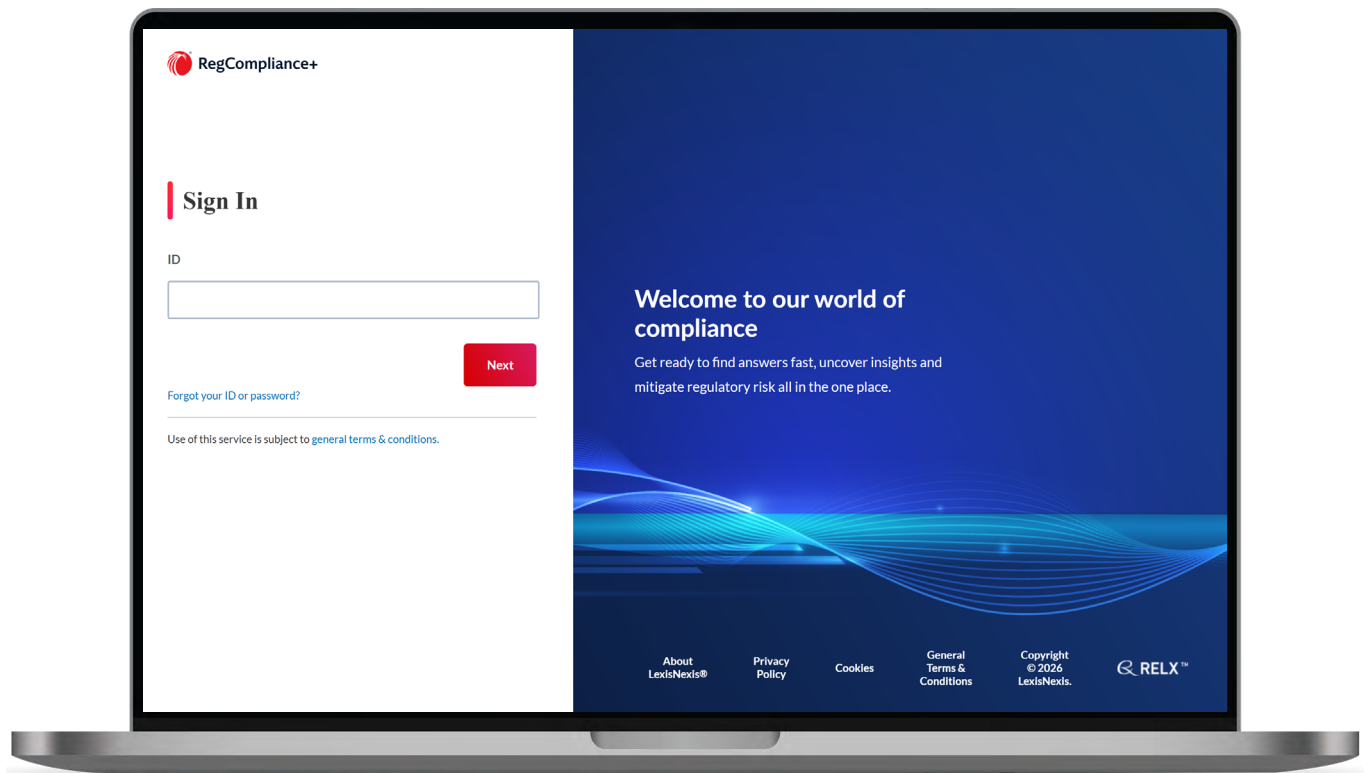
RegCompliance+

Sign In

ID

Next

Forgot your ID or password?

Use of this service is subject to general terms & conditions.

Welcome to our world of compliance

Get ready to find answers fast, uncover insights and mitigate regulatory risk all in the one place.

About LexisNexis®

Privacy Policy

Cookies

General Terms & Conditions

Copyright © 2026 LexisNexis.

RELX™